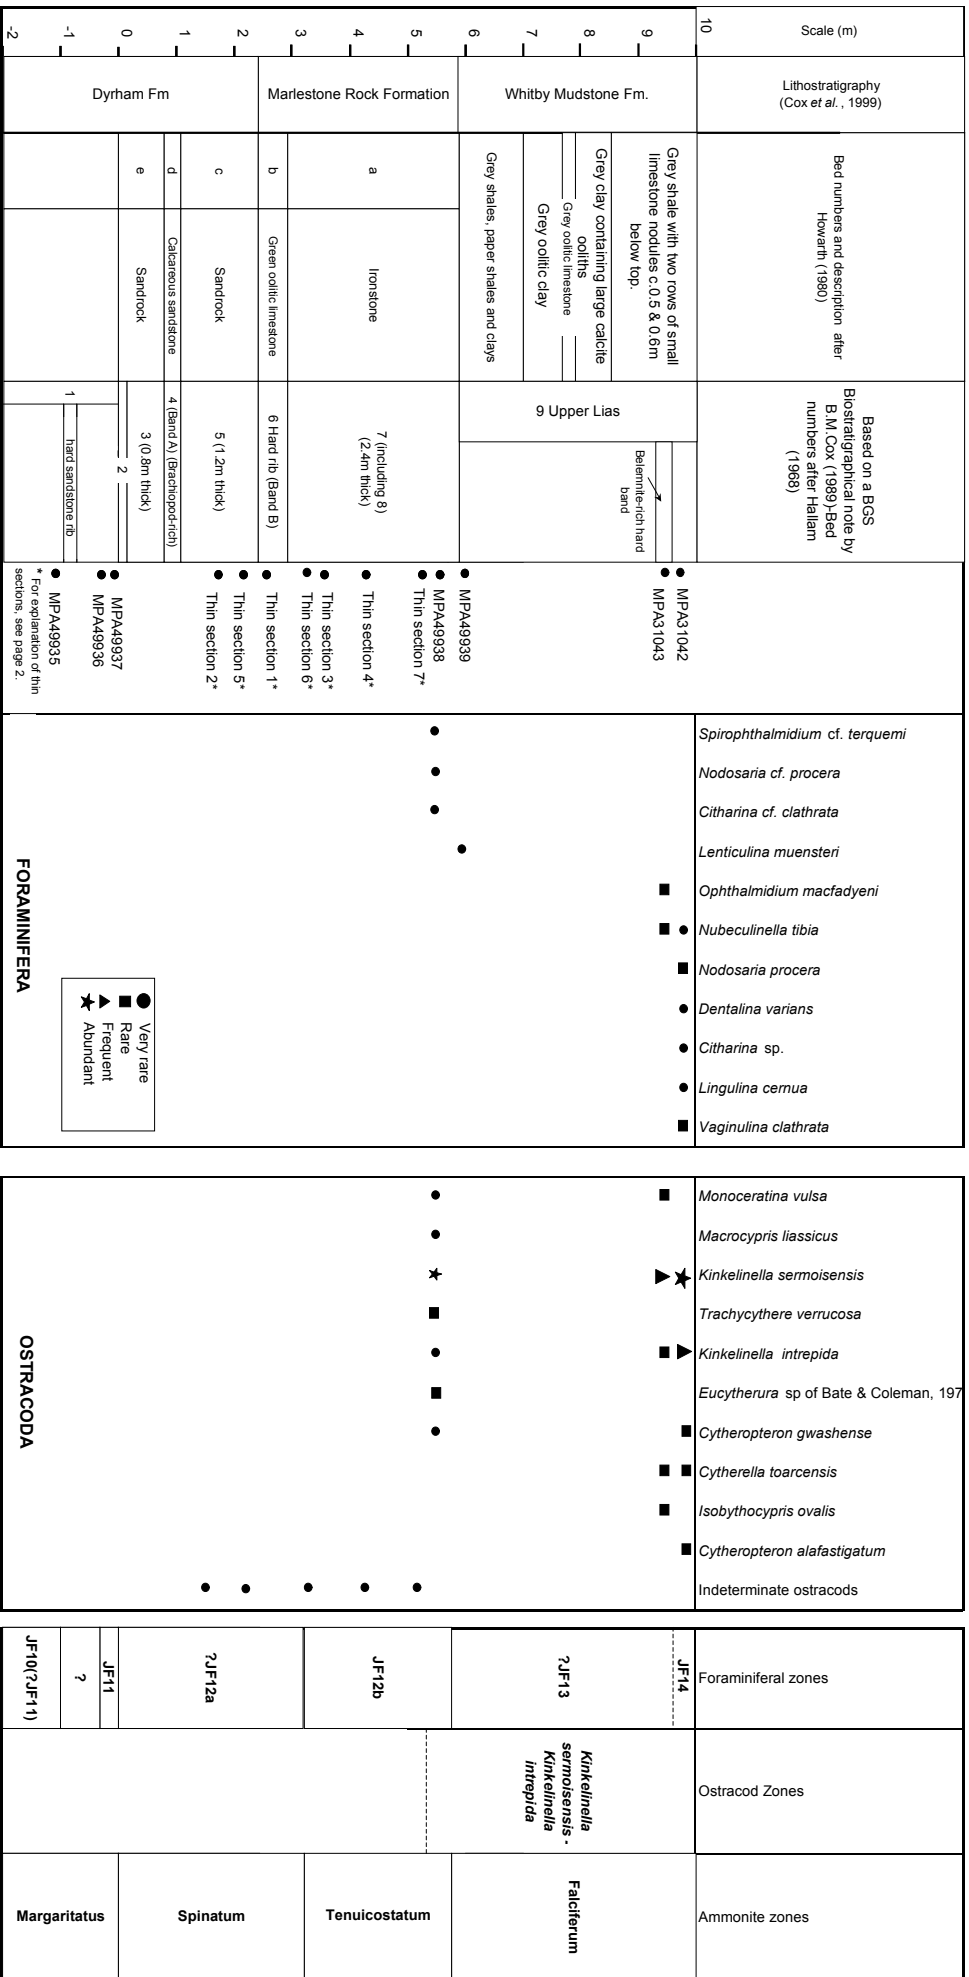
Scale (m)

10 9 8 7 6 5 4 3 2 1 0 -1 -2

Lithostratigraphy (Cox *et al.*, 1999)

Whitby Mudstone Fm.

Marlestone Rock Formation

Dyrham Fm

Bed numbers and description after Howarth (1980)

Grey shale with two rows of small limestone nodules c.0.5 & 0.6m below top.

Grey clay containing large calcite ooliths

Grey oolitic limestone

Grey oolitic clay

Grey shales, paper shales and clays

a Ironstone

b Green oolitic limestone

c Sandrock

d Calcareous sandstone

e Sandrock

Based on a BGS Biostratigraphical note by B.M.Cox (1989)-Bed numbers after Hallam (1968)

Belemnite-rich hard band

9 Upper Lias

7 (including 8) (2.4m thick)

6 Hard rib (Band B)

5 (1.2m thick)

4 (Band A) (Brachiopod-rich)

3 (0.8m thick)

2

1

hard sandstone rib

MPA31042
MPA31043
MPA49939
MPA49938
Thin section 7*
Thin section 4*
Thin section 3*
Thin section 6*
Thin section 1*
Thin section 5*
Thin section 2*
MPA49937
MPA49936
MPA49935
* For explanation of thin sections, see page 2.

FORAMINIFERA

*Spirophthalmidium* cf. *terquemi*
*Nodosaria cf. procera*
*Citharina cf. clathrata*
*Lenticulina muensteri*
*Ophthalmidium macfadyeni*
*Nubeculinella tibia*
*Nodosaria procera*
*Dentalina varians*
*Citharina* sp.
*Lingulina cernua*
*Vaginulina clathrata*

Very rare
Rare
Frequent
Abundant

OSTRACODA

*Monoceratina vulsa*
*Macrocypris liassicus*
*Kinkelinella sermoisensis*
*Trachycythere verrucosa*
*Kinkelinella intrepida*
*Eucytherura* sp of Bate & Coleman, 197
*Cytheropteron gwashense*
*Cytherella toarcensis*
*Isobythocypris ovalis*
*Cytheropteron alafastigatum*
Indeterminate ostracods

Foraminiferal zones
JF14
?JF13
JF12b
?JF12a
JF11
?
JF10(?JF11)

Ostracod Zones
*Kinkelinella sermoisensis - Kinkelinella intrepida*

Ammonite zones
Falciferum
Tenuicostatum
Spinatum
Margaritatus